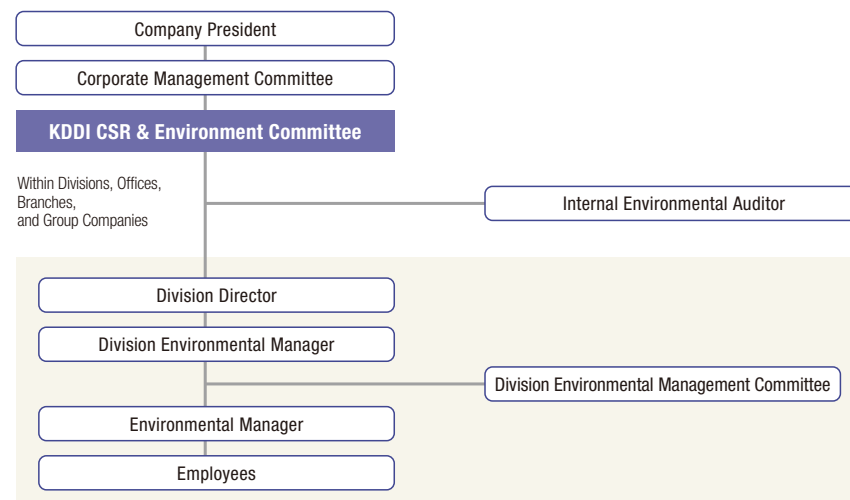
Company President

Corporate Management Committee

KDDI CSR & Environment Committee

Within Divisions, Offices, Branches, and Group Companies

Internal Environmental Auditor

Division Director

Division Environmental Manager

Division Environmental Management Committee

Environmental Manager

Employees